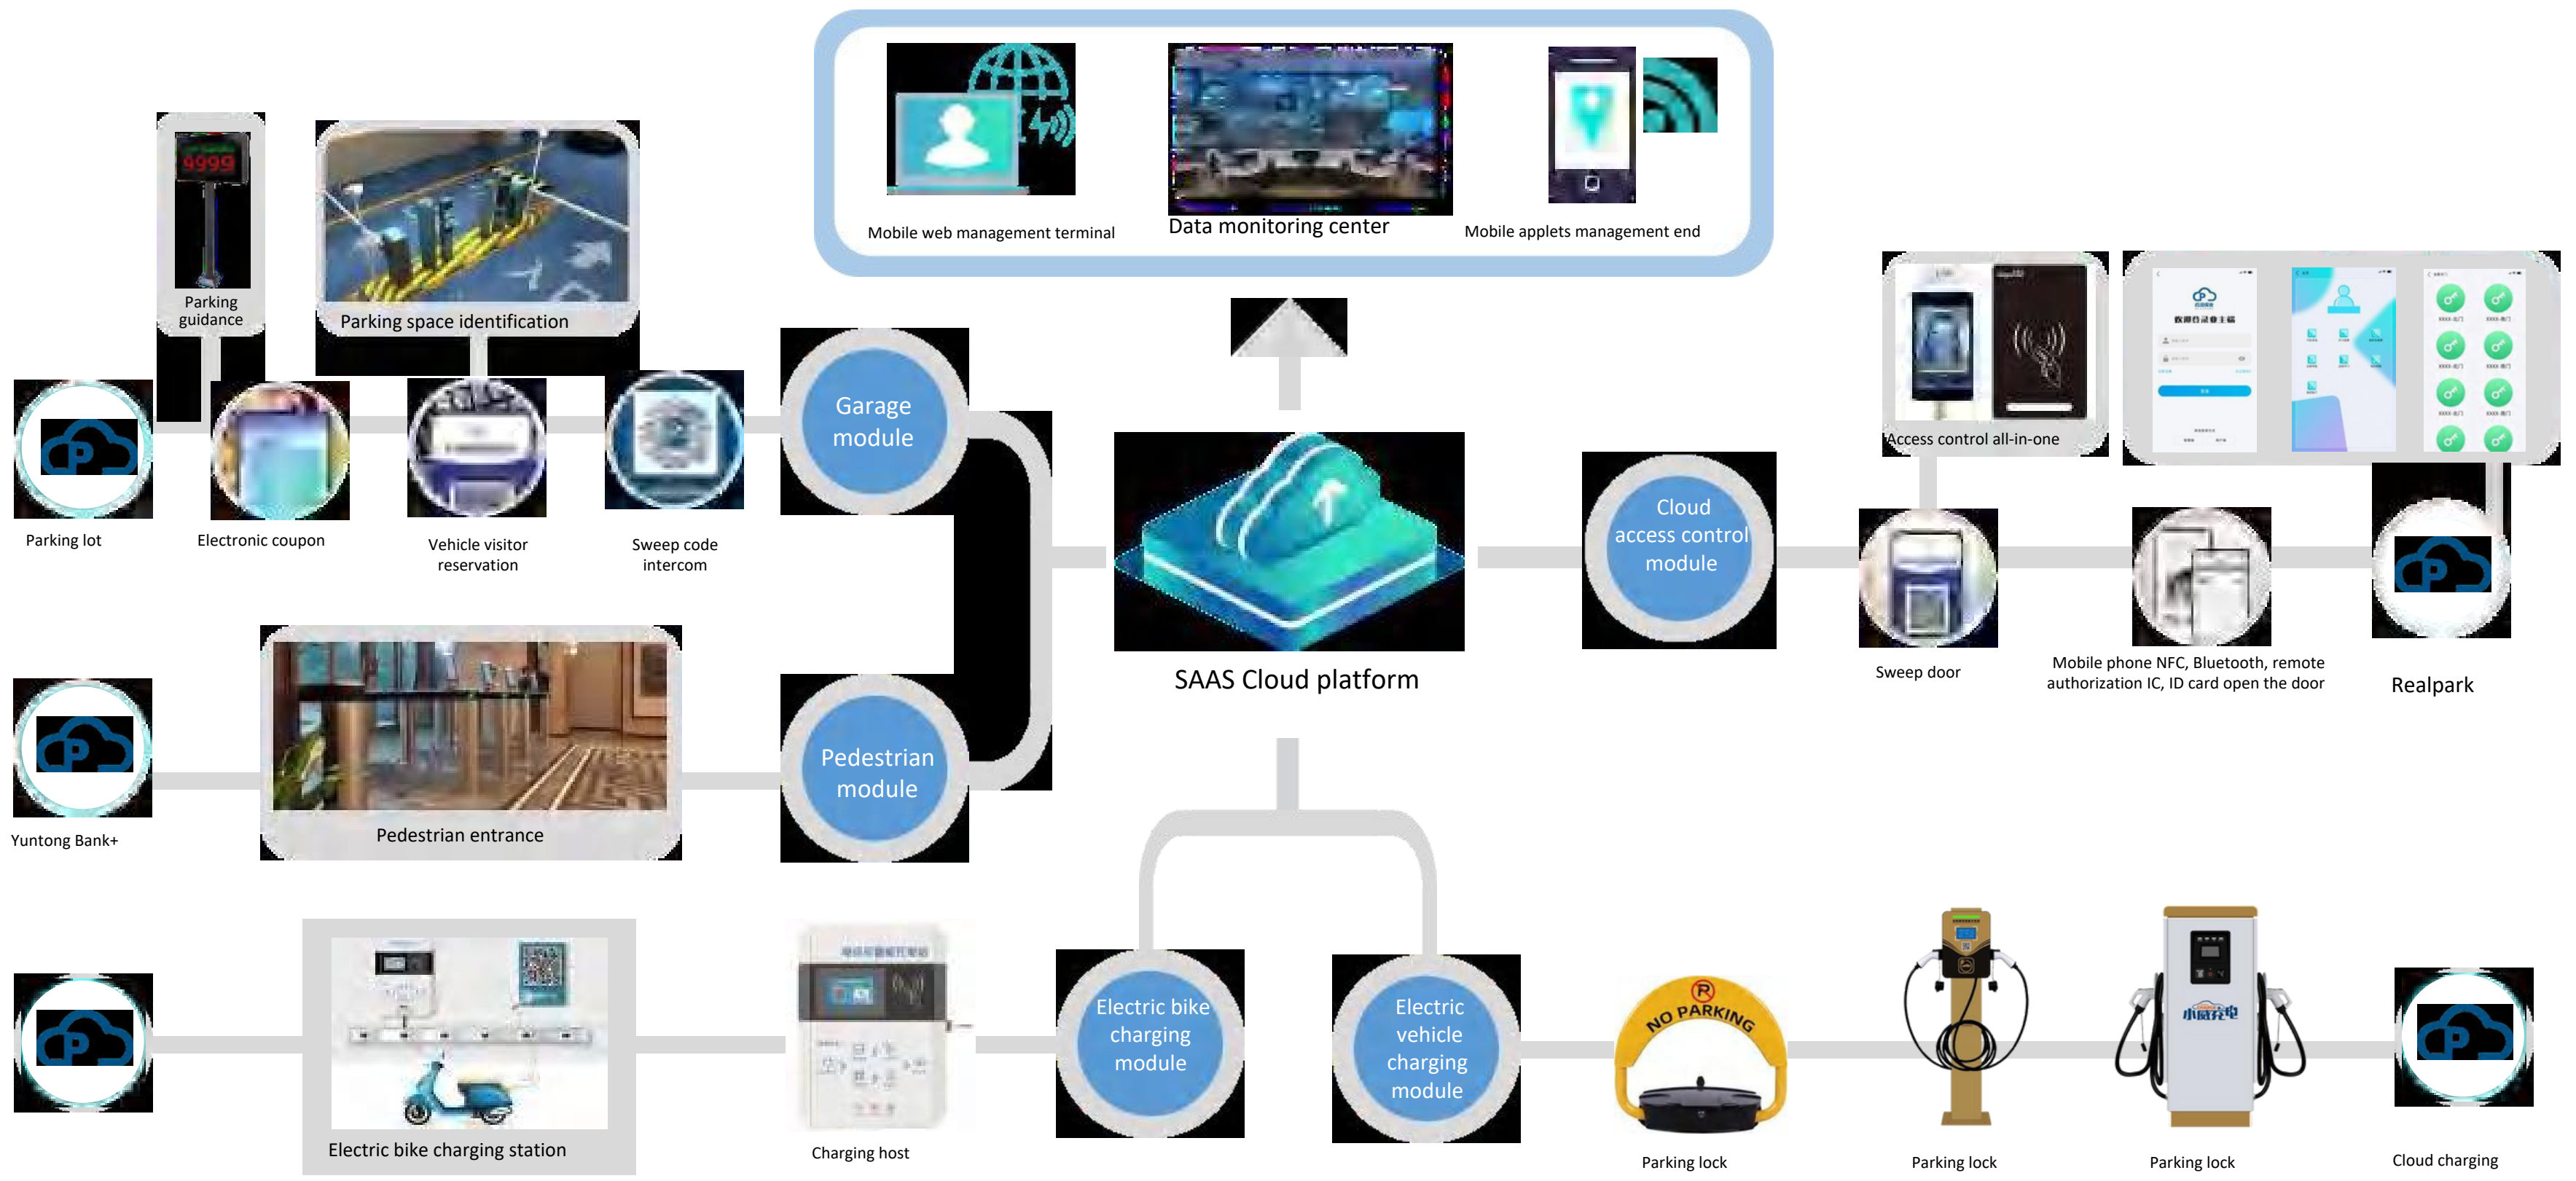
Mobile web management terminal

Data monitoring center

Mobile applets management end

9999

Parking guidance

Parking space identification

Parking lot

Electronic coupon

Vehicle visitor reservation

Sweep code intercom

Garage module

SAAS Cloud platform

Cloud access control module

Access control all-in-one

Sweep door

Mobile phone NFC, Bluetooth, remote authorization IC, ID card open the door

Realpark

Yuntong Bank+

Pedestrian entrance

Pedestrian module

Electric bike charging station

Charging host

Electric bike charging module

Electric vehicle charging module

NO PARKING

Parking lock

Parking lock

Parking lock

Cloud charging